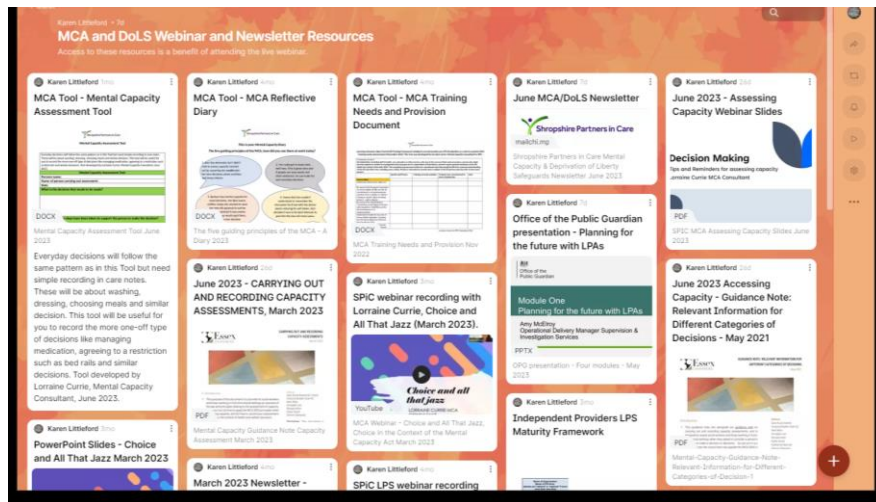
Karen Littleford • 7d

MCA and DoLS Webinar and Newsletter Resources

Access to these resources is a benefit of attending the live webinar.

Karen Littleford 3mo

MCA Tool - Mental Capacity Assessment Tool

DOCX

Mental Capacity Assessment Tool June 2023

Everyday decisions will follow the same pattern as in this Tool but need simple recording in care notes. These will be about washing, dressing, choosing meals and similar decision. This tool will be useful for you to record the more one-off type of decisions like managing medication, agreeing to a restriction such as bed rails and similar decisions. Tool developed by Lorraine Currie, Mental Capacity Consultant, June 2023.

Karen Littleford 3mo

PowerPoint Slides - Choice and All That Jazz March 2023

Karen Littleford 4mo

MCA Tool - MCA Reflective Diary

DOCX

The five guiding principles of the MCA - A Diary 2023

Karen Littleford 2d

June 2023 - CARRYING OUT AND RECORDING CAPACITY ASSESSMENTS, March 2023

PDF

Mental Capacity Guidance Note Capacity Assessment March 2023

Karen Littleford 4mo

March 2023 Newsletter -

Karen Littleford 4mo

MCA Tool - MCA Training Needs and Provision Document

DOCX

MCA Training Needs and Provision Nov 2022

Karen Littleford 3mo

SPiC webinar recording with Lorraine Currie, Choice and All That Jazz (March 2023).

Choice and all that jazz

YouTube

MCA Webinar - Choice and All That Jazz, Choice in the Context of the Mental Capacity Act March 2023

Karen Littleford 4mo

SPiC LPS webinar recording

Karen Littleford 7d

June MCA/DoLS Newsletter

Shropshire Partners in Care

mailchi.mp

Shropshire Partners in Care Mental Capacity & Deprivation of Liberty Safeguards Newsletter June 2023

Karen Littleford 7d

Office of the Public Guardian presentation - Planning for the future with LPAs

Office of the Public Guardian

Module One
Planning for the future with LPAs

Amy McElroy
Operational Delivery Manager Supervision & Investigation Services

PPTX

OPG presentation - Four modules - May 2023

Karen Littleford 3mo

Independent Providers LPS Maturity Framework

Karen Littleford 2d

June 2023 - Assessing Capacity Webinar Slides

Decision Making
Tips and Reminders for assessing capacity
Lorraine Currie MCA Consultant

PDF

SPIC MCA Assessing Capacity Slides June 2023

Karen Littleford 2d

June 2023 Accessing Capacity - Guidance Note: Relevant Information for Different Categories of Decisions - May 2021

PDF

Mental-Capacity-Guidance-Note-Relevant-Information-for-Different-Categories-of-Decision-?